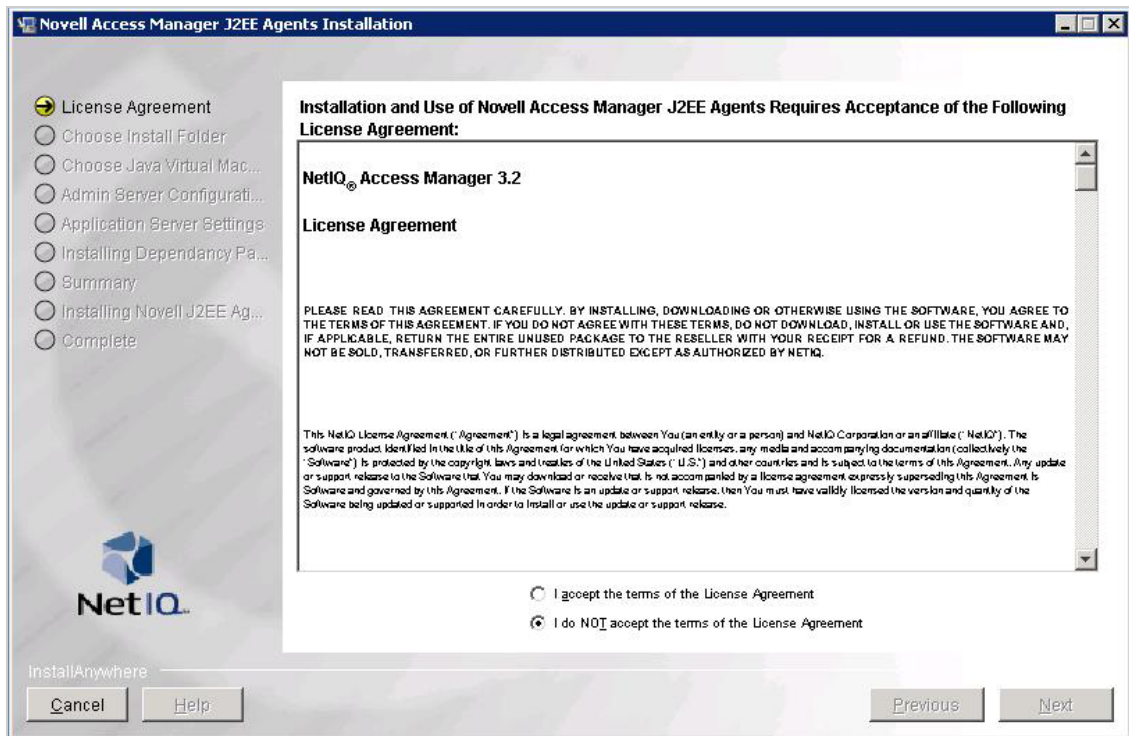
Novell Access Manager J2EE Agents Installation

License Agreement
Choose Install Folder
Choose Java Virtual Mac...
Admin Server Configurati...
Application Server Settings
Installing Dependancy Pa...
Summary
Installing Novell J2EE Ag...
Complete

NetIQ

Installation and Use of Novell Access Manager J2EE Agents Requires Acceptance of the Following License Agreement:

NetIQ® Access Manager 3.2

License Agreement

PLEASE READ THIS AGREEMENT CAREFULLY. BY INSTALLING, DOWNLOADING OR OTHERWISE USING THE SOFTWARE, YOU AGREE TO THE TERMS OF THIS AGREEMENT. IF YOU DO NOT AGREE WITH THESE TERMS, DO NOT DOWNLOAD, INSTALL OR USE THE SOFTWARE AND, IF APPLICABLE, RETURN THE ENTIRE UNUSED PACKAGE TO THE RESELLER WITH YOUR RECEIPT FOR A REFUND. THE SOFTWARE MAY NOT BE SOLD, TRANSFERRED, OR FURTHER DISTRIBUTED EXCEPT AS AUTHORIZED BY NETIQ.

This NetIQ License Agreement ("Agreement") is a legal agreement between You (an entity or a person) and NetIQ Corporation or an affiliate ("NetIQ"). The software product identified in the title of this Agreement for which You have acquired licenses, any media and accompanying documentation (collectively the "Software") is protected by the copyright laws and treaties of the United States ("U.S.") and other countries and is subject to the terms of this Agreement. Any update or support release to the Software that You may download or receive that is not accompanied by a license agreement expressly superseding this Agreement is Software and governed by this Agreement. If the Software is an update or support release, then You must have validly licensed the version and quantity of the Software being updated or supported in order to install or use the update or support release.

I accept the terms of the License Agreement
I do NOT accept the terms of the License Agreement

InstallAnywhere
Cancel
Help
Previous
Next